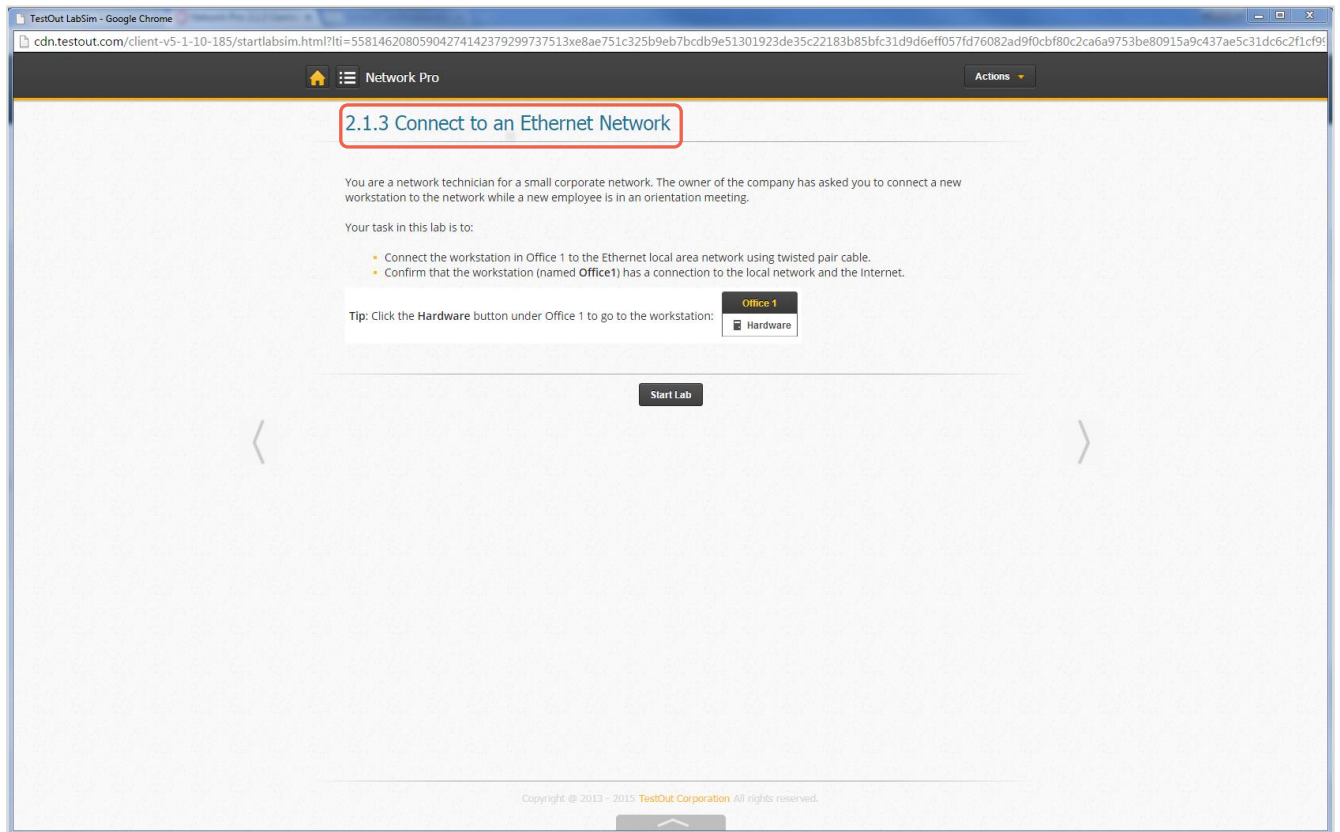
TestOut LabSim - Google Chrome

cdn.testout.com/client-v5-1-10-185/startlabsim.html?lti=5581462080590427414237929973751 3xe8ae751c325b9eb7bcdb9e51301923de35c22183b85bfc31d9d6eff057fd76082ad9f0cbf80c2ca6a9753be80915a9c437ae5c31dc6c2f1cf9

Network Pro

Actions

2.1.3 Connect to an Ethernet Network

You are a network technician for a small corporate network. The owner of the company has asked you to connect a new workstation to the network while a new employee is in an orientation meeting.

Your task in this lab is to:

- Connect the workstation in Office 1 to the Ethernet local area network using twisted pair cable.
- Confirm that the workstation (named **Office1**) has a connection to the local network and the Internet.

**Tip**: Click the **Hardware** button under Office 1 to go to the workstation:

Office 1
Hardware

Start Lab

Copyright @ 2013 - 2015 TestOut Corporation All rights reserved.